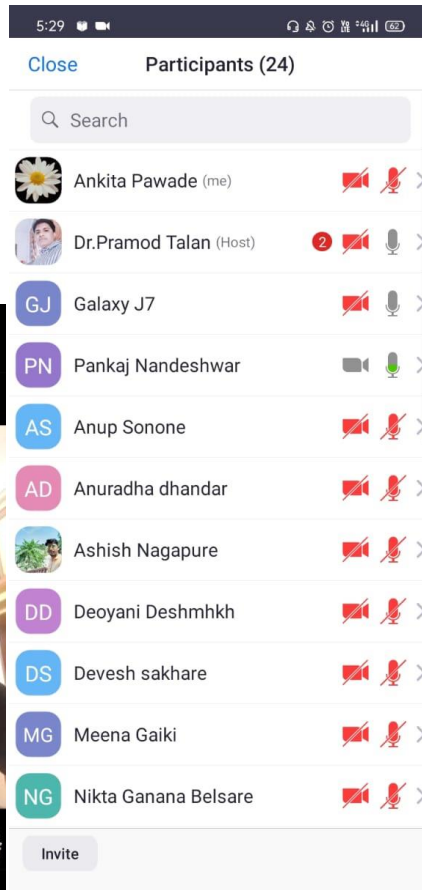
5:29

62

Close Participants (24)

Search

Ankita Pawade (me)

Dr.Pramod Talan (Host) 2

GJ Galaxy J7

PN Pankaj Nandeshwar

AS Anup Sonone

AD Anuradha dhandar

Ashish Nagapure

DD Deoyani Deshmhkh

DS Devesh sakhare

MG Meena Gaiki

NG Nikta Ganana Belsare

Invite